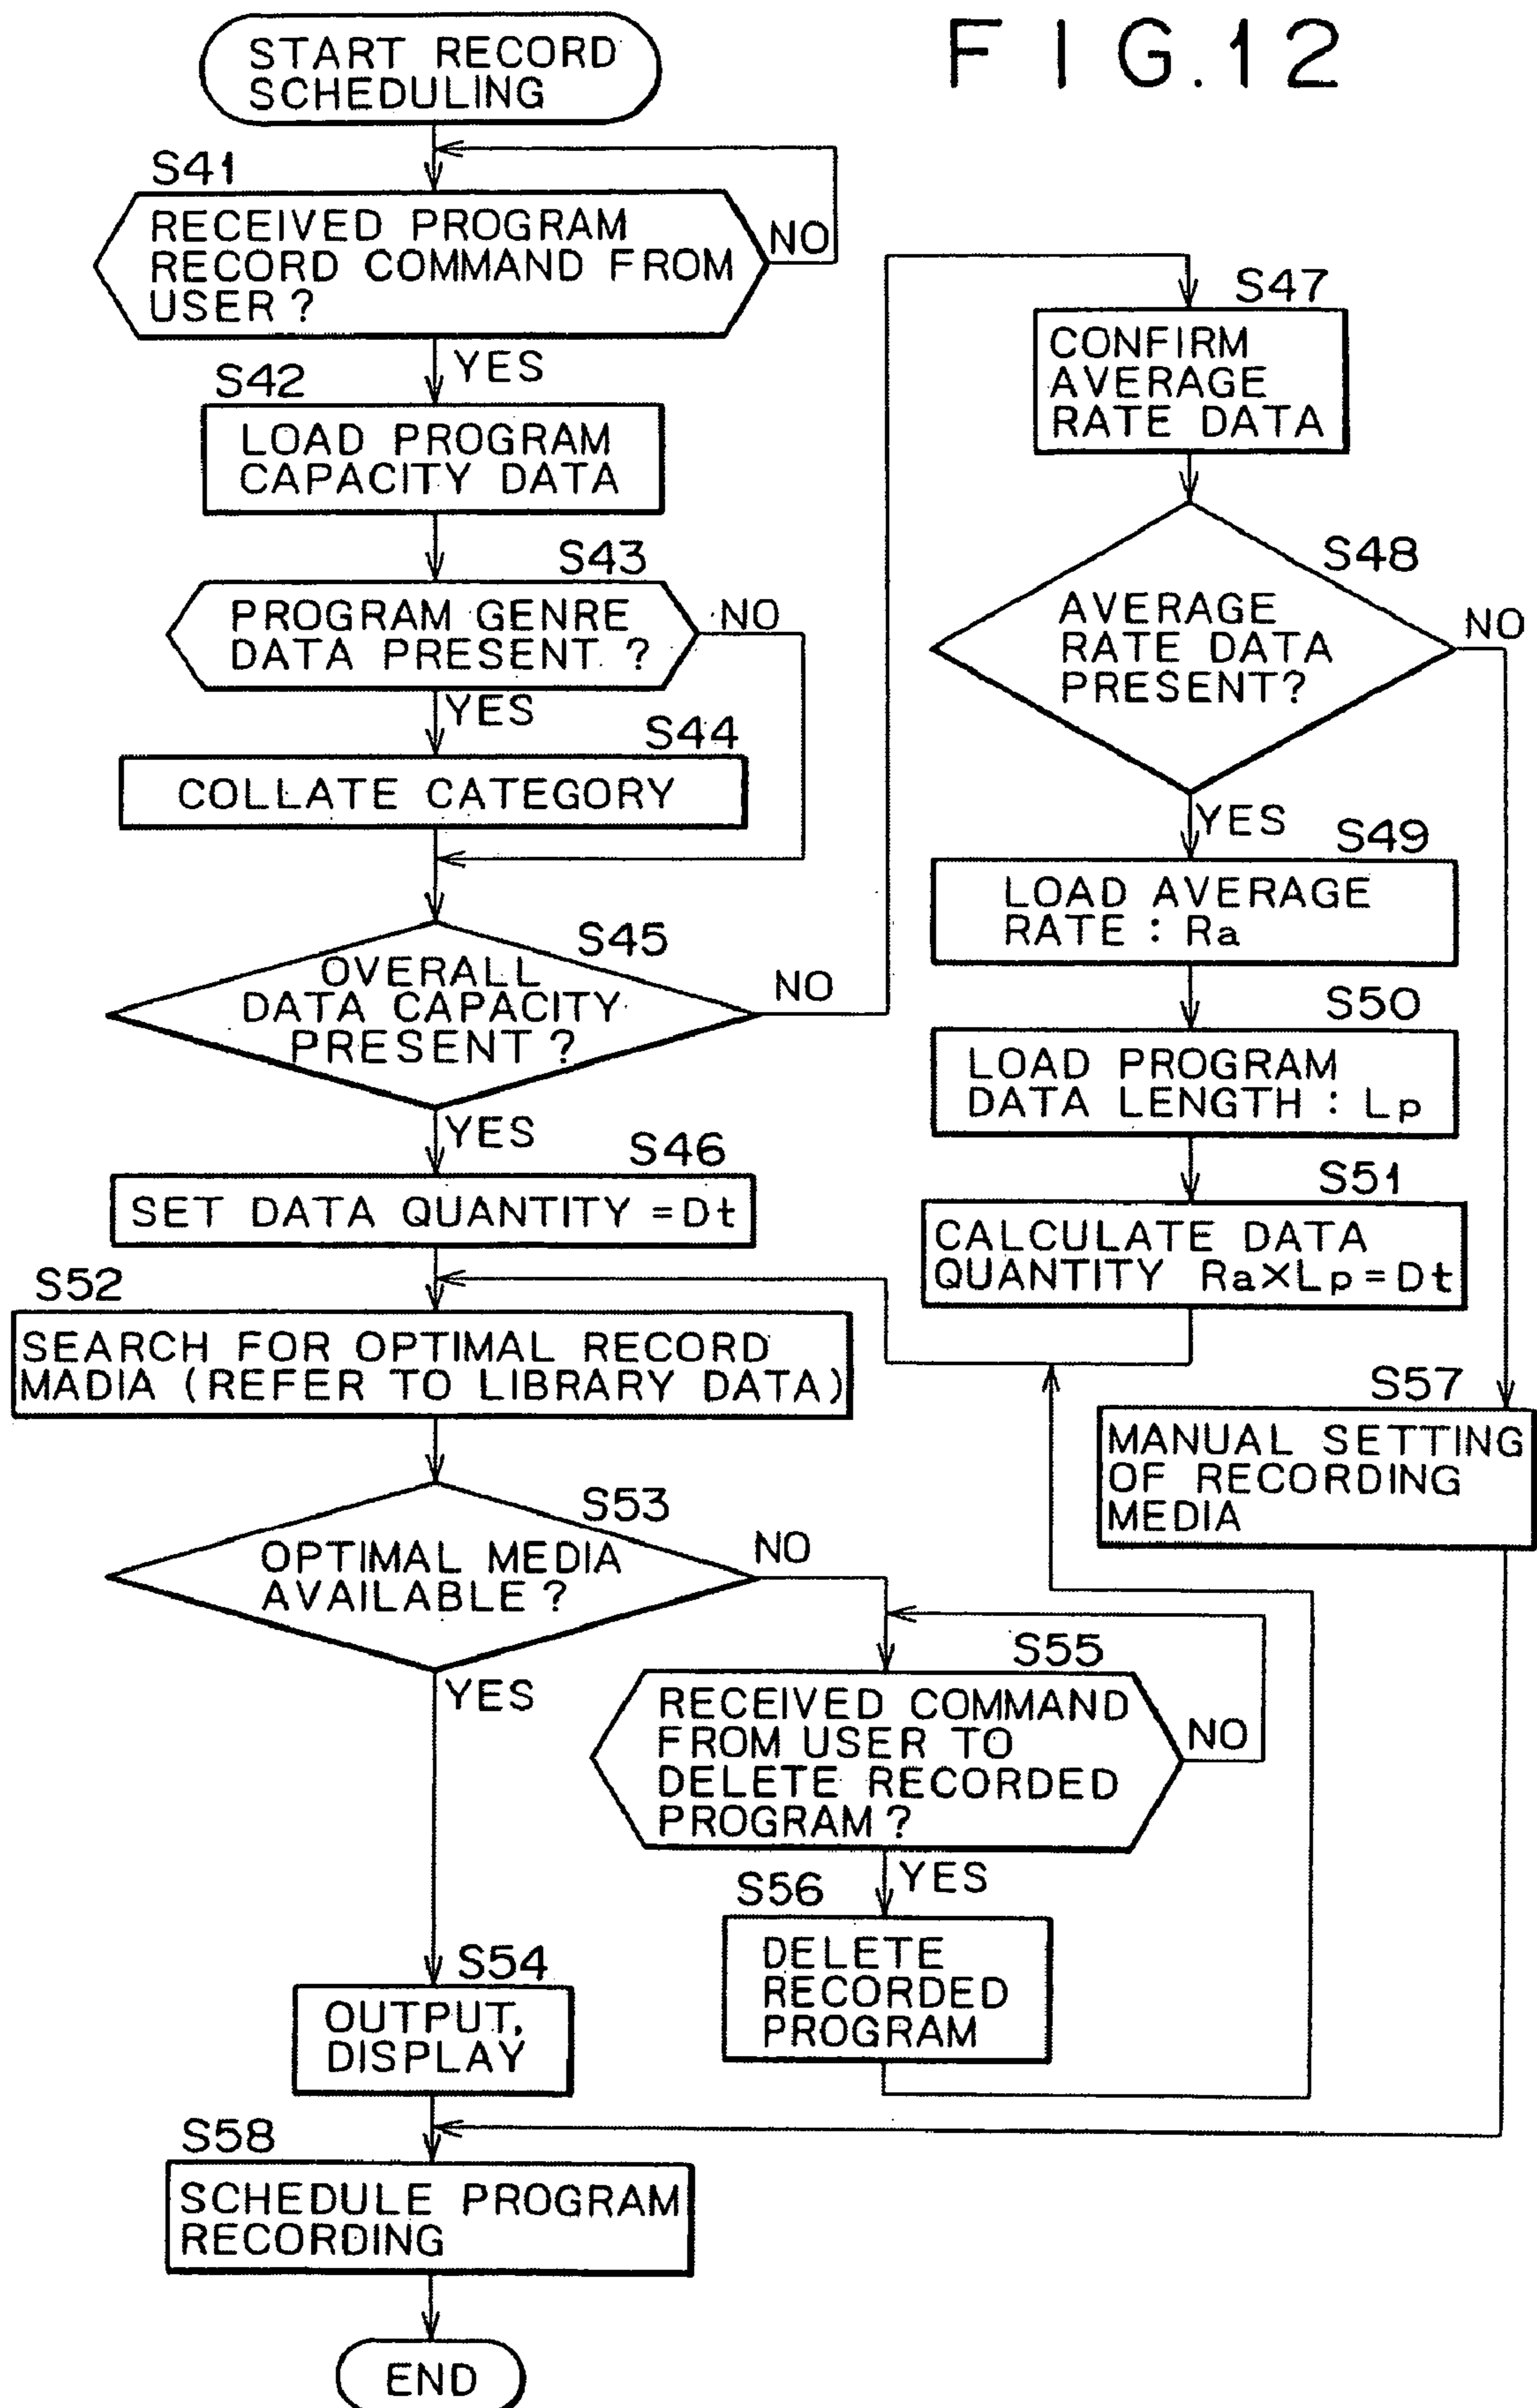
F I G.12

START RECORD SCHEDULING

S41
RECEIVED PROGRAM RECORD COMMAND FROM USER ?
NO
YES

S42
LOAD PROGRAM CAPACITY DATA

S43
PROGRAM GENRE DATA PRESENT ?
NO
YES

S44
COLLATE CATEGORY

S45
OVERALL DATA CAPACITY PRESENT ?
NO
YES

S46
SET DATA QUANTITY =Dt

S52
SEARCH FOR OPTIMAL RECORD MADIA (REFER TO LIBRARY DATA)

S53
OPTIMAL MEDIA AVAILABLE ?
NO
YES

S54
OUTPUT, DISPLAY

S58
SCHEDULE PROGRAM RECORDING

END

S47
CONFIRM AVERAGE RATE DATA

S48
AVERAGE RATE DATA PRESENT?
NO
YES

S49
LOAD AVERAGE RATE : Ra

S50
LOAD PROGRAM DATA LENGTH : Lp

S51
CALCULATE DATA QUANTITY $Ra \times Lp = Dt$

S57
MANUAL SETTING OF RECORDING MEDIA

S55
RECEIVED COMMAND FROM USER TO DELETE RECORDED PROGRAM ?
NO
YES

S56
DELETE RECORDED PROGRAM